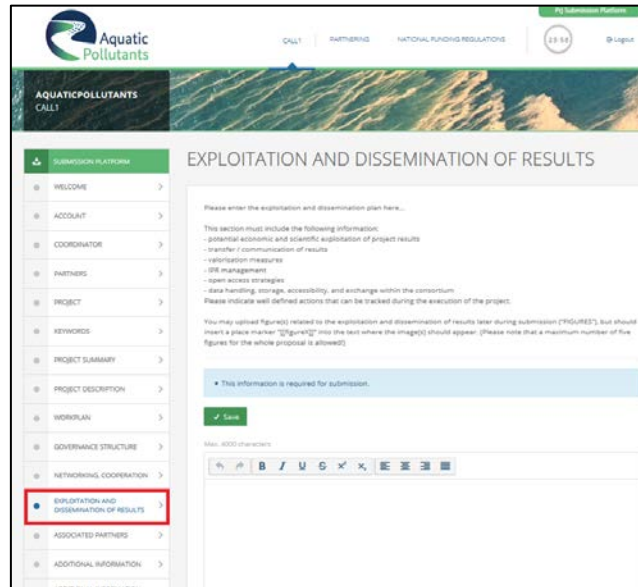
PtJ Submission Platform

Aquatic Pollutants

CALL1 PARTNERING NATIONAL FUNDING REGULATIONS 23:56 Logout

AQUATICPOLLUTANTS
CALL1

SUBMISSION PLATFORM
WELCOME
ACCOUNT
COORDINATOR
PARTNERS
PROJECT
KEYWORDS
PROJECT SUMMARY
PROJECT DESCRIPTION
WORKPLAN
GOVERNANCE STRUCTURE
NETWORKING, COOPERATION
EXPLOITATION AND DISSEMINATION OF RESULTS
ASSOCIATED PARTNERS
ADDITIONAL INFORMATION

EXPLOITATION AND DISSEMINATION OF RESULTS

Please enter the exploitation and dissemination plan here...

This section must include the following information:
- potential economic and scientific exploitation of project results
- transfer / communication of results
- valorization measures
- IPR management
- open access strategies
- data handling, storage, accessibility, and exchange within the consortium
Please indicate well defined actions that can be tracked during the execution of the project.

You may upload figure(s) related to the exploitation and dissemination of results later during submission ("FIGURES"), but should insert a place marker "[[figureX]]" into the text where the image(s) should appear. (Please note that a maximum number of five figures for the whole proposal is allowed!)

This information is required for submission.

Save

Max. 4000 characters